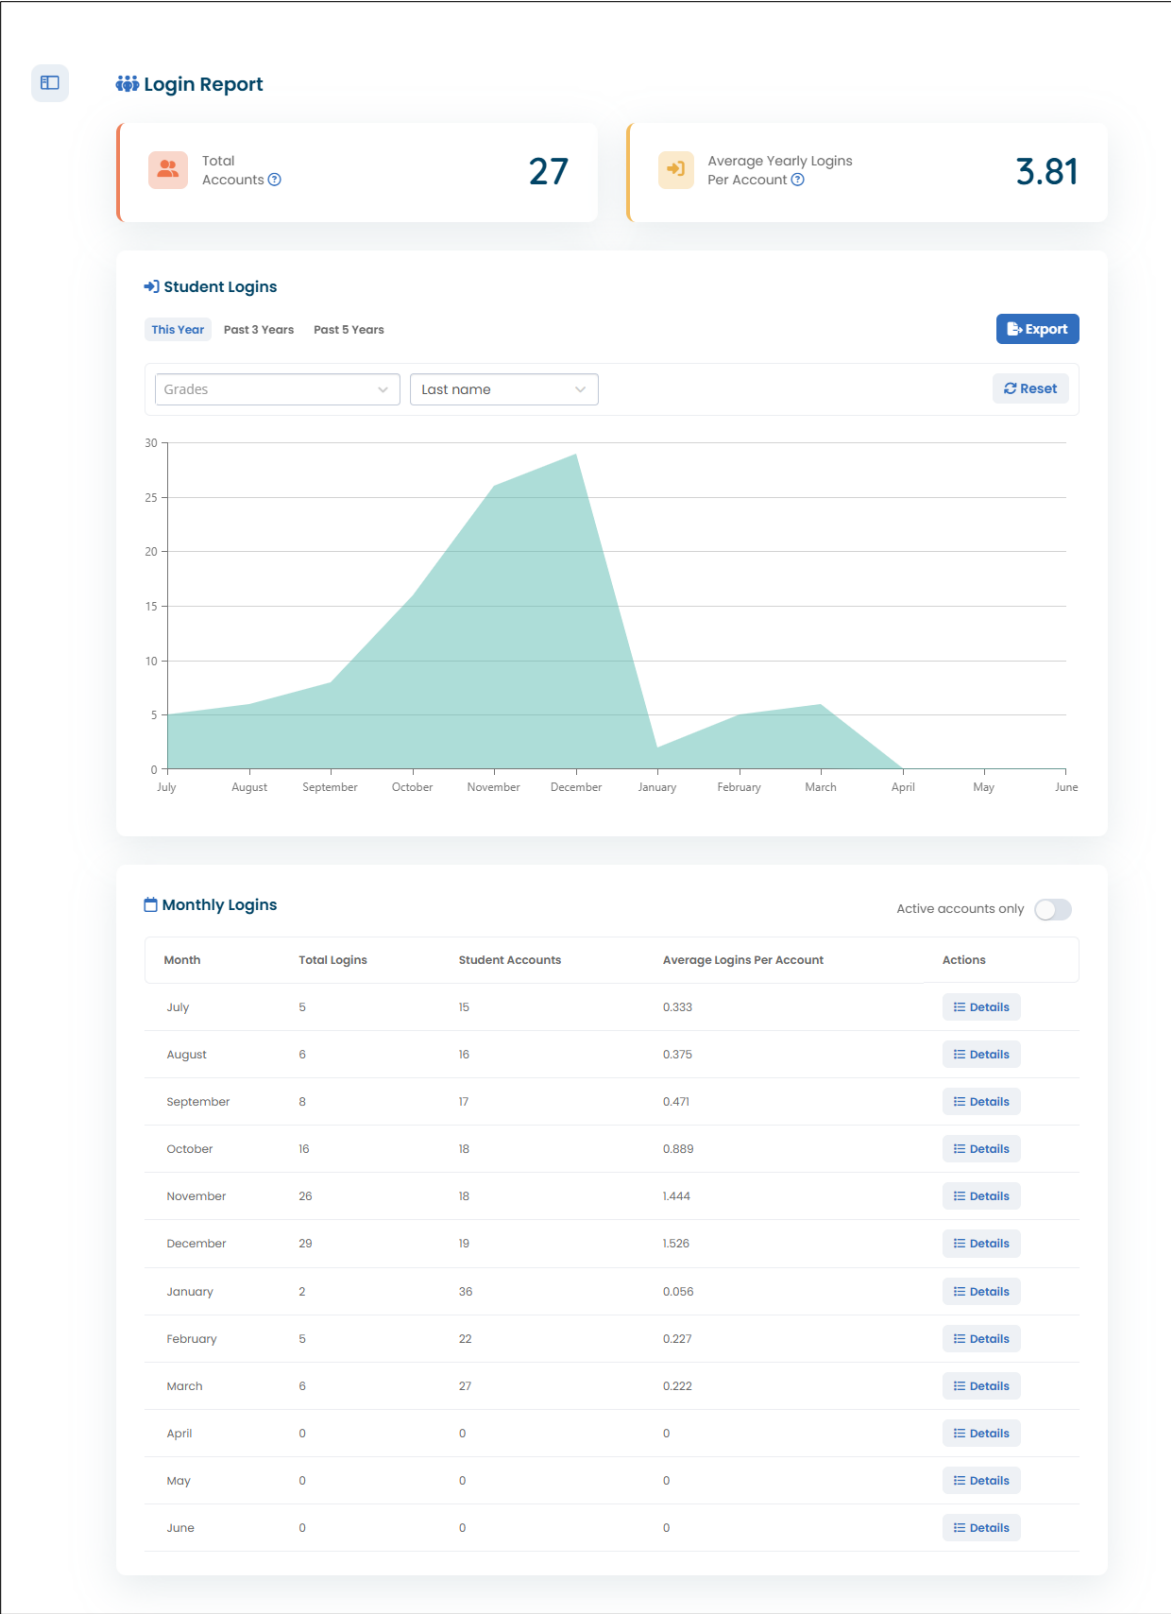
Login Report

Total Accounts ?
27

Average Yearly Logins Per Account ?
3.81

Student Logins

This Year Past 3 Years Past 5 Years

Export

Grades
Last name
Reset

30
25
20
15
10
5
0
July August September October November December January February March April May June

Monthly Logins

Active accounts only

| Month | Total Logins | Student Accounts | Average Logins Per Account | Actions |
|---|---|---|---|---|
| July | 5 | 15 | 0.333 | Details |
| August | 6 | 16 | 0.375 | Details |
| September | 8 | 17 | 0.471 | Details |
| October | 16 | 18 | 0.889 | Details |
| November | 26 | 18 | 1.444 | Details |
| December | 29 | 19 | 1.526 | Details |
| January | 2 | 36 | 0.056 | Details |
| February | 5 | 22 | 0.227 | Details |
| March | 6 | 27 | 0.222 | Details |
| April | 0 | 0 | 0 | Details |
| May | 0 | 0 | 0 | Details |
| June | 0 | 0 | 0 | Details |